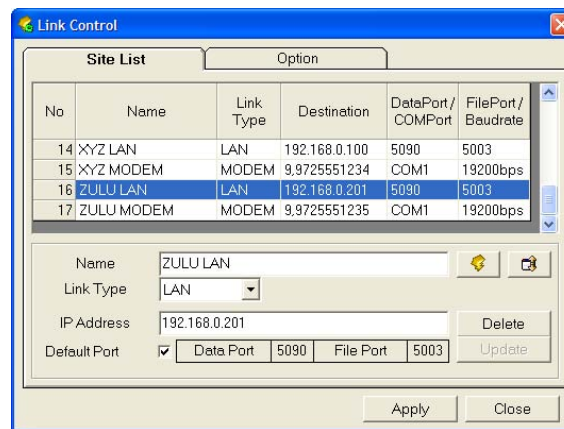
Link Control

Site List | Option

| No | Name | Link Type | Destination | DataPort / COMPort | FilePort / Baudrate |
|---|---|---|---|---|---|
| 14 | XYZ LAN | LAN | 192.168.0.100 | 5090 | 5003 |
| 15 | XYZ MODEM | MODEM | 9,9725551234 | COM1 | 19200bps |
| 16 | ZULU LAN | LAN | 192.168.0.201 | 5090 | 5003 |
| 17 | ZULU MODEM | MODEM | 9,9725551235 | COM1 | 19200bps |

Name ZULU LAN

Link Type LAN

IP Address 192.168.0.201

Delete

Default Port Data Port 5090 File Port 5003

Update

Apply Close